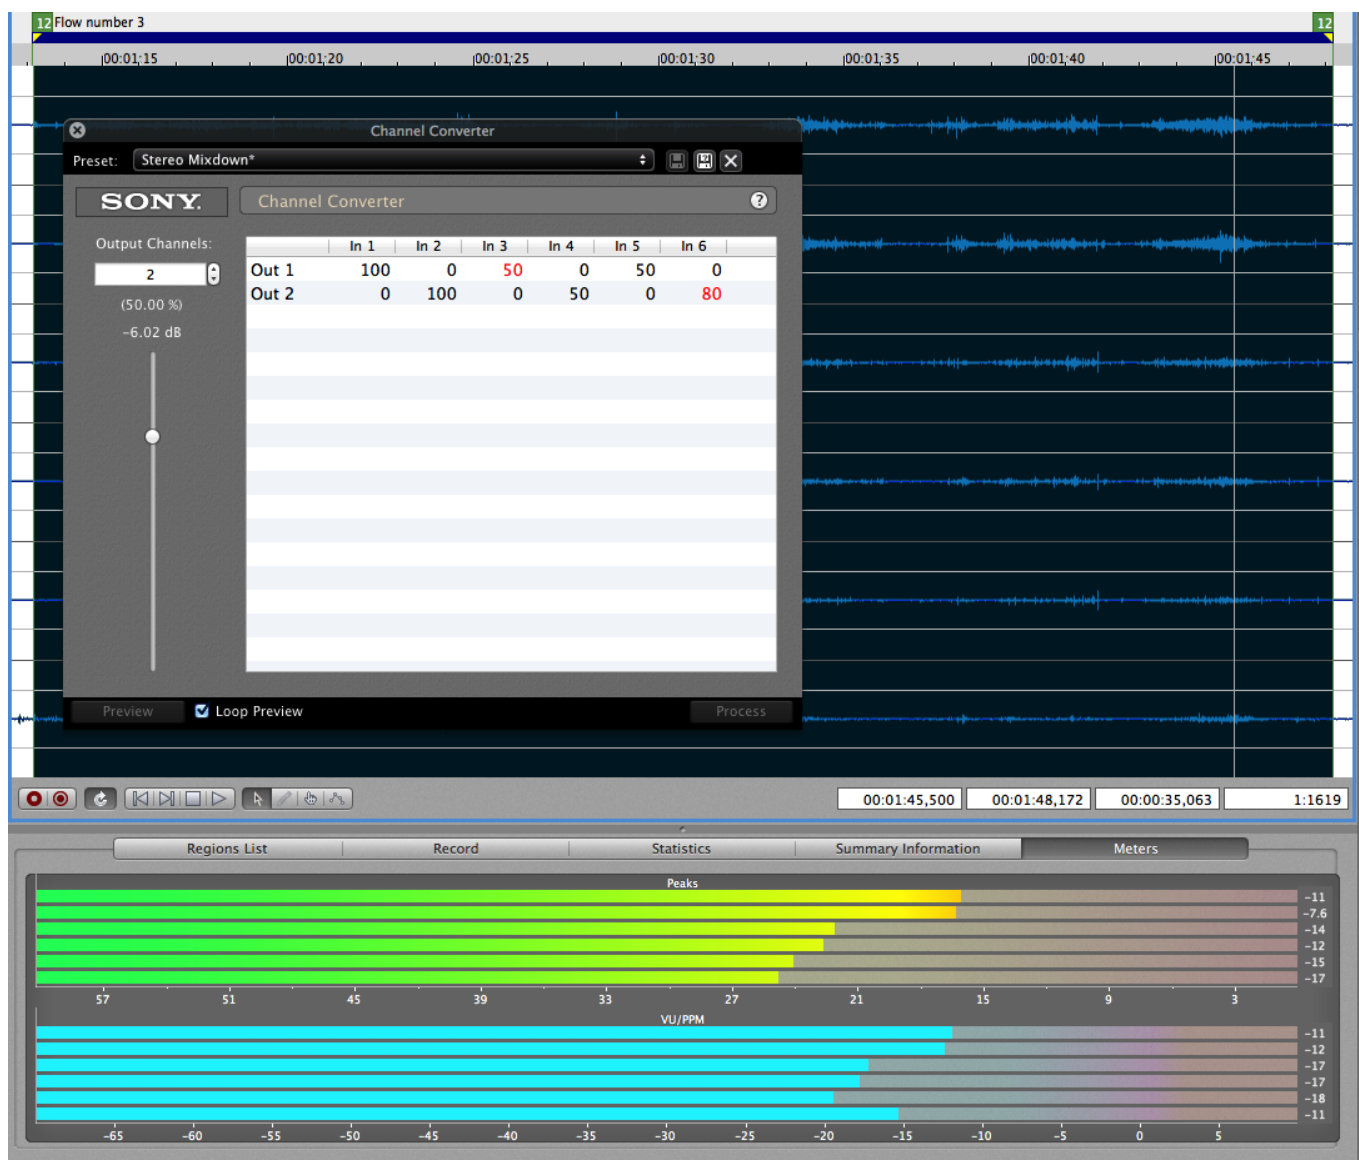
12 Flow number 3

12

00:01:15 00:01:20 00:01:25 00:01:30 00:01:35 00:01:40 00:01:45

Channel Converter

Preset: Stereo Mixdown*

SONY.

Channel Converter

Output Channels:

2

(50.00 %)

-6.02 dB

| | In 1 | In 2 | In 3 | In 4 | In 5 | In 6 |
|---|---|---|---|---|---|---|
| Out 1 | 100 | 0 | 50 | 0 | 50 | 0 |
| Out 2 | 0 | 100 | 0 | 50 | 0 | 80 |

Preview

Loop Preview

Process

00:01:45,500 00:01:48,172 00:00:35,063 1:1619

Regions List Record Statistics Summary Information Meters

Peaks

-11
-7.6
-14
-12
-15
-17

57 51 45 39 33 27 21 15 9 3

VU/PPM

-11
-12
-17
-17
-18
-11

-65 -60 -55 -50 -45 -40 -35 -30 -25 -20 -15 -10 -5 0 5